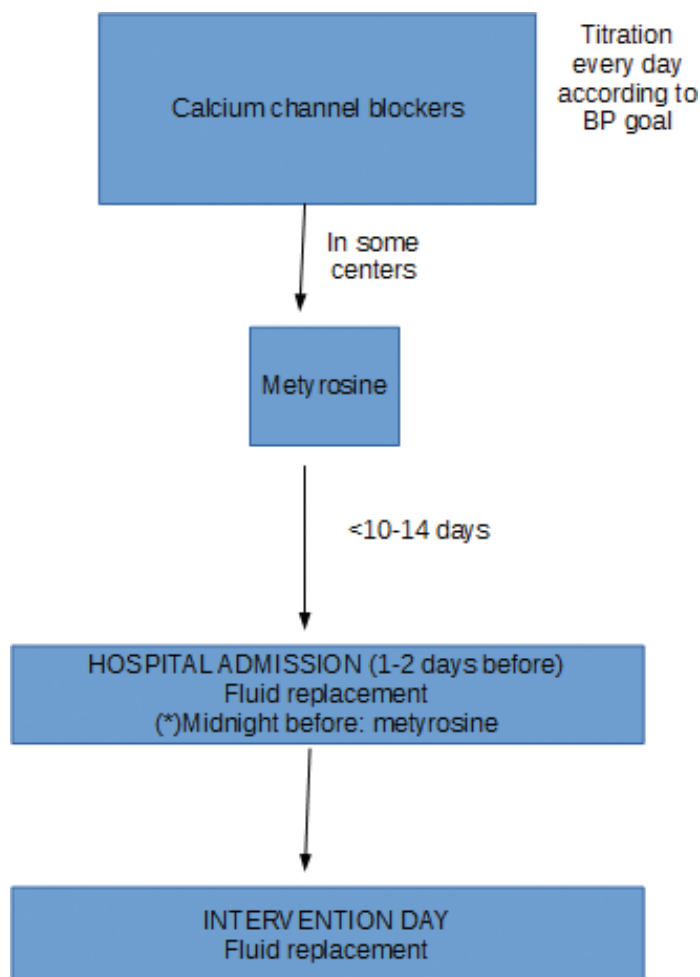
Calcium channel blockers

Titration every day according to BP goal

In some centers

Metyrosine

<10-14 days

HOSPITAL ADMISSION (1-2 days before)
Fluid replacement
(*)Midnight before: metyrosine

INTERVENTION DAY
Fluid replacement